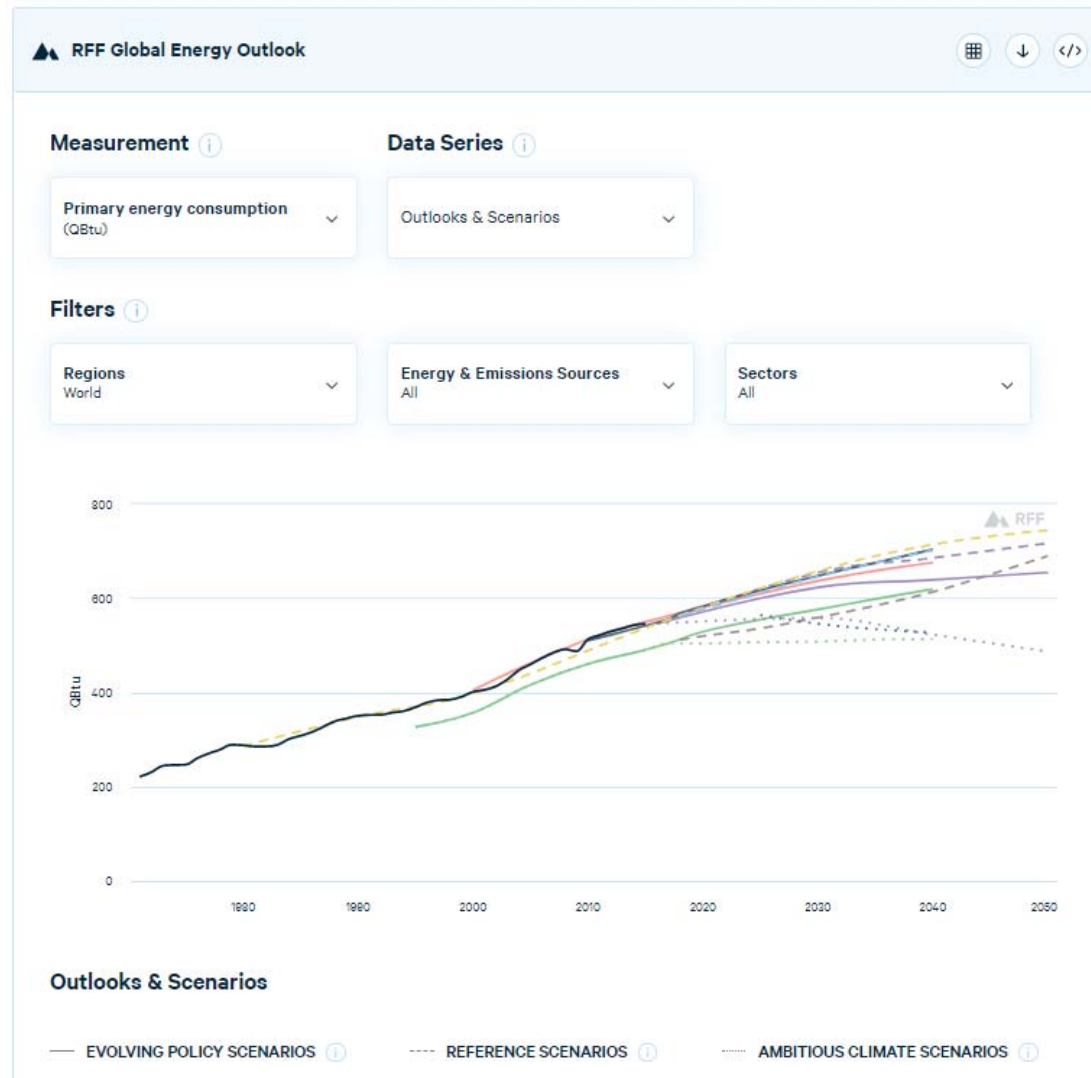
RFF Global Energy Outlook

Measurement

Primary energy consumption (QBtu)

Data Series

Outlooks & Scenarios

Filters

Regions
World

Energy & Emissions Sources
All

Sectors
All

800
600
400
200
0
QBtu
RFF
1980
1990
2000
2010
2020
2030
2040
2050

Outlooks & Scenarios

EVOLVING POLICY SCENARIOS
REFERENCE SCENARIOS
AMBITIOUS CLIMATE SCENARIOS